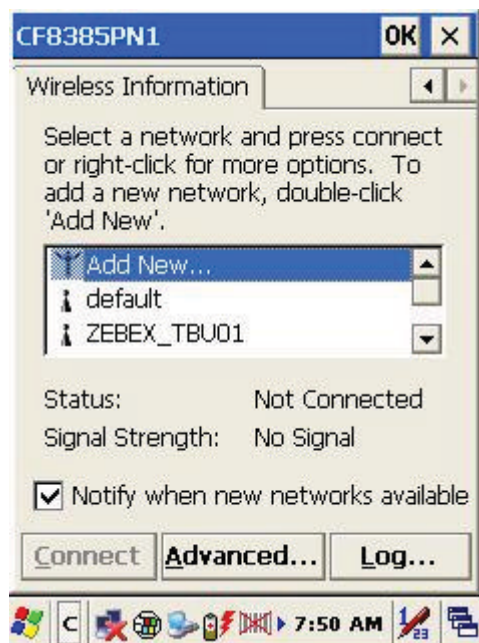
CF8385PN1 OK ×

Wireless Information

Select a network and press connect or right-click for more options. To add a new network, double-click 'Add New'.

Add New...
default
ZEBEX_TBU01

Status: Not Connected
Signal Strength: No Signal

Notify when new networks available

Connect Advanced... Log...

C 7:50 AM